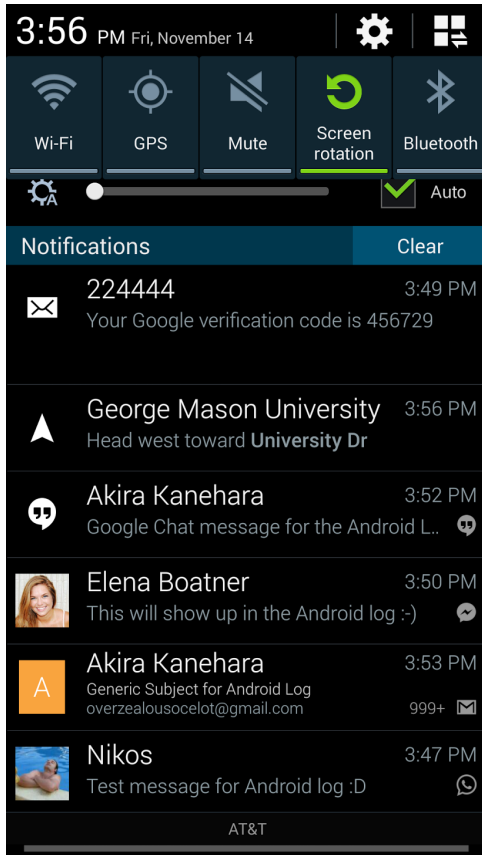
3:56 PM Fri, November 14

Wi-Fi
GPS
Mute
Screen rotation
Bluetooth

Auto

Notifications
Clear

224444
3:49 PM
Your Google verification code is 456729

George Mason University
3:56 PM
Head west toward University Dr

Akira Kanehara
3:52 PM
Google Chat message for the Android L..

Elena Boatner
3:50 PM
This will show up in the Android log :-)

A
Akira Kanehara
3:53 PM
Generic Subject for Android Log
overzealousocelot@gmail.com
999+

Nikos
3:47 PM
Test message for Android log :D

AT&T